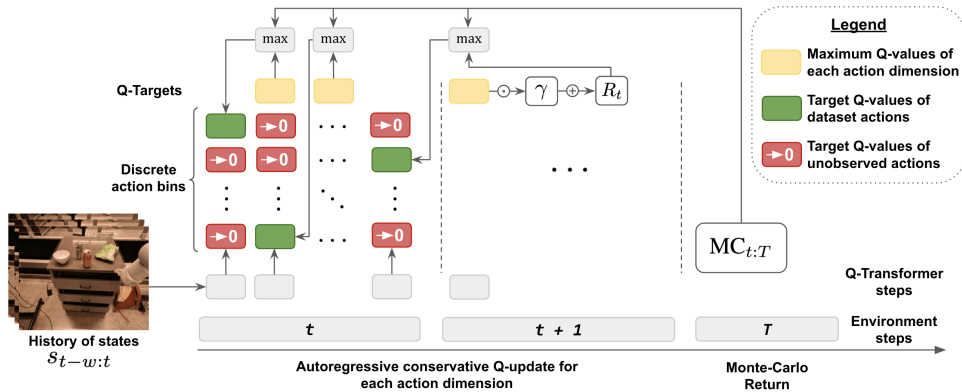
Legend

Maximum Q-values of each action dimension

Target Q-values of dataset actions

Target Q-values of unobserved actions

Q-Targets

max

max

max

$\odot$ $\gamma$ $\oplus$ $R_t$

Discrete action bins

→0

→0

→0

→0

→0

→0

→0

→0

· · ·

· · ·

· · ·

· · ·

$\text{MC}_{t:T}$

Q-Transformer steps

History of states $s_{t-w:t}$

t

t + 1

T

Environment steps

Autoregressive conservative Q-update for each action dimension

Monte-Carlo Return